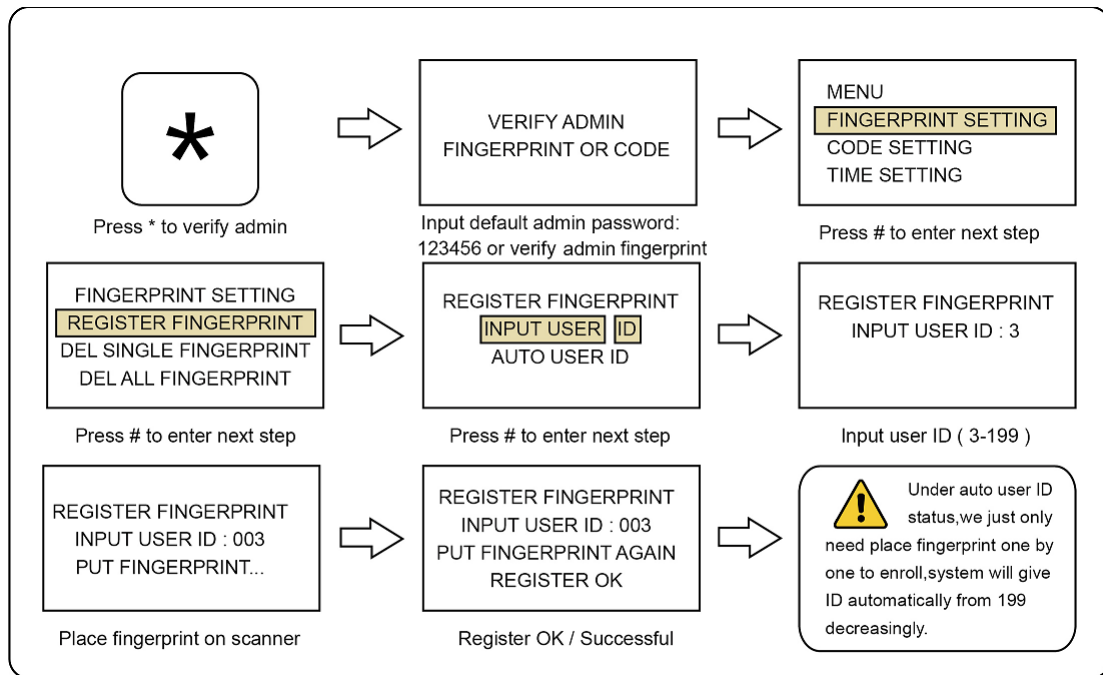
*

Press * to verify admin

VERIFY ADMIN
FINGERPRINT OR CODE

Input default admin password: 123456 or verify admin fingerprint

MENU
FINGERPRINT SETTING
CODE SETTING
TIME SETTING

Press # to enter next step

FINGERPRINT SETTING
REGISTER FINGERPRINT
DEL SINGLE FINGERPRINT
DEL ALL FINGERPRINT

Press # to enter next step

REGISTER FINGERPRINT
INPUT USER ID
AUTO USER ID

Press # to enter next step

REGISTER FINGERPRINT
INPUT USER ID : 3

Input user ID ( 3-199 )

REGISTER FINGERPRINT
INPUT USER ID : 003
PUT FINGERPRINT...

Place fingerprint on scanner

REGISTER FINGERPRINT
INPUT USER ID : 003
PUT FINGERPRINT AGAIN
REGISTER OK

Register OK / Successful

Under auto user ID status,we just only need place fingerprint one by one to enroll,system will give ID automatically from 199 decreasingly.